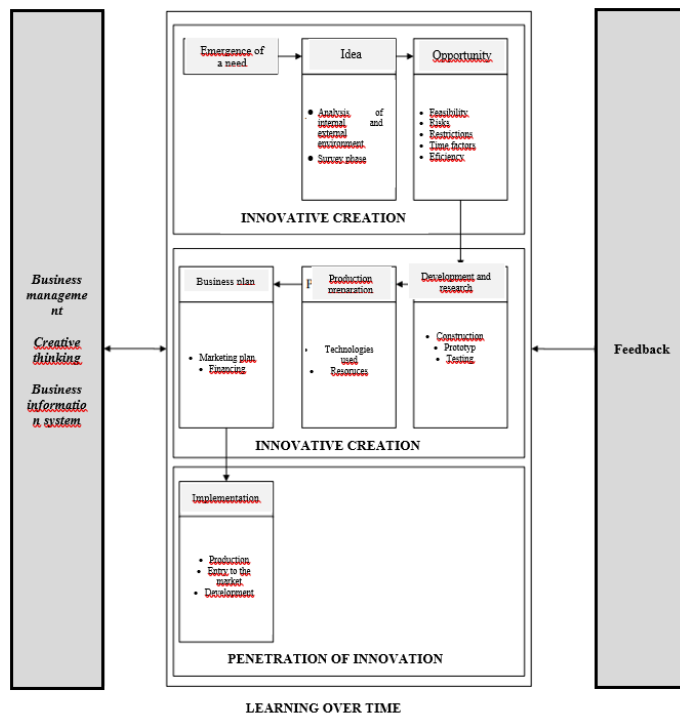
Business management

Creative thinking

Business information system

Emergence of a need

Idea

Opportunity

- Analysis of internal and external environment
- Survey phase

- Feasibility
- Risks
- Restrictions
- Time factors
- Efficiency

INNOVATIVE CREATION

Business plan

Production preparation

Development and research

- Marketing plan
- Financing

- Technologies used
- Resources

- Construction
- Prototyp
- Testing

INNOVATIVE CREATION

Implementation

- Production
- Entry to the market
- Development

PENETRATION OF INNOVATION

Feedback

LEARNING OVER TIME